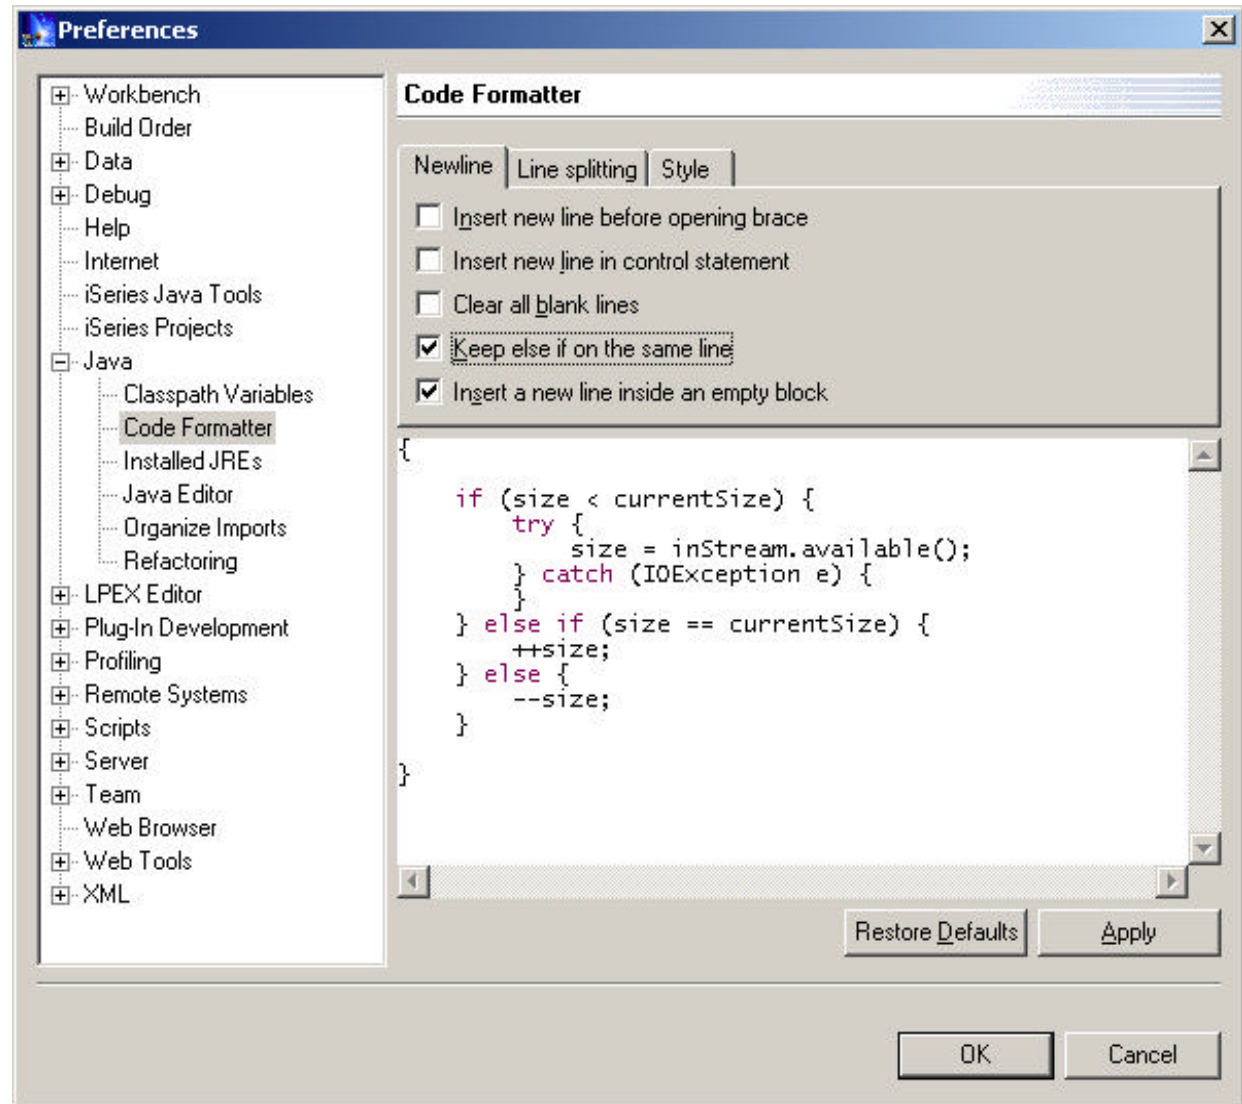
Preferences

Workbench
Build Order
Data
Debug
Help
Internet
iSeries Java Tools
iSeries Projects
Java
Classpath Variables
Code Formatter
Installed JREs
Java Editor
Organize Imports
Refactoring
LPEX Editor
Plug-In Development
Profiling
Remote Systems
Scripts
Server
Team
Web Browser
Web Tools
XML

Code Formatter

Newline | Line splitting | Style

Insert new line before opening brace
Insert new line in control statement
Clear all blank lines
Keep else if on the same line
Insert a new line inside an empty block

{
if (size < currentSize) {
try {
size = inStream.available();
} catch (IOException e) {
}
} else if (size == currentSize) {
++size;
} else {
--size;
}
}

Restore Defaults
Apply

OK
Cancel